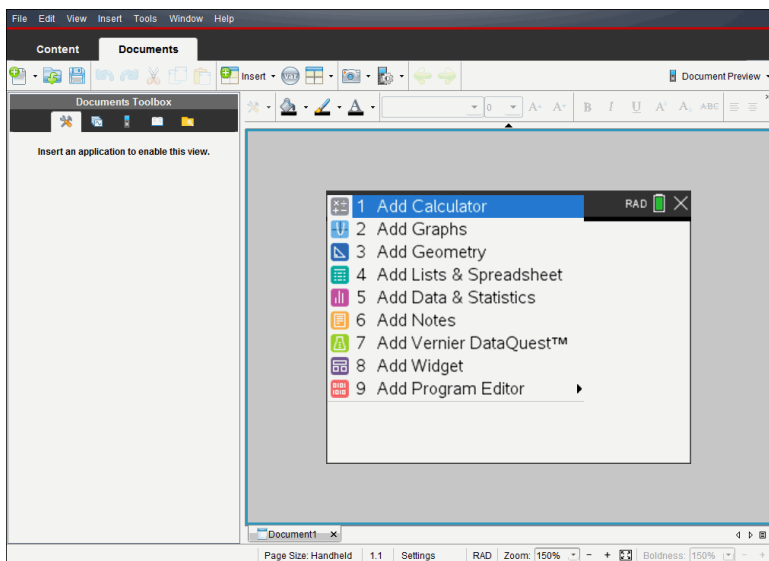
File Edit View Insert Tools Window Help

Content Documents

Insert

Document Preview

Documents Toolbox

Insert an application to enable this view.

0

RAD

1 Add Calculator
2 Add Graphs
3 Add Geometry
4 Add Lists & Spreadsheet
5 Add Data & Statistics
6 Add Notes
7 Add Vernier DataQuest™
8 Add Widget
9 Add Program Editor

Document1

Page Size: Handheld | 1.1 | Settings | RAD | Zoom: 150% | Boldness: 150%